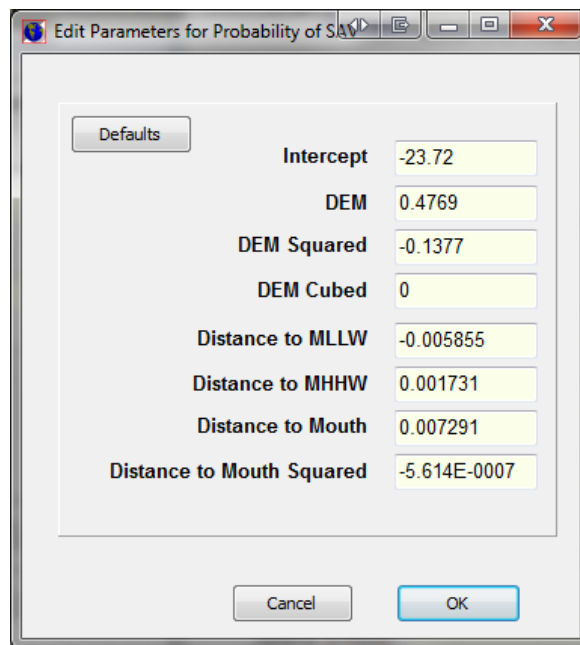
Edit Parameters for Probability of SAV

Defaults

Intercept -23.72

DEM 0.4769

DEM Squared -0.1377

DEM Cubed 0

Distance to MLLW -0.005855

Distance to MHHW 0.001731

Distance to Mouth 0.007291

Distance to Mouth Squared -5.614E-0007

Cancel

OK